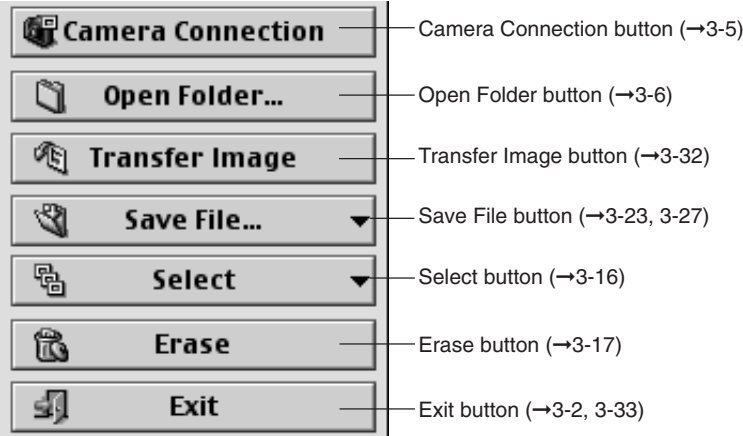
Camera Connection
Camera Connection button (→3-5)

Open Folder...
Open Folder button (→3-6)

Transfer Image
Transfer Image button (→3-32)

Save File...
Save File button (→3-23, 3-27)

Select
Select button (→3-16)

Erase
Erase button (→3-17)

Exit
Exit button (→3-2, 3-33)